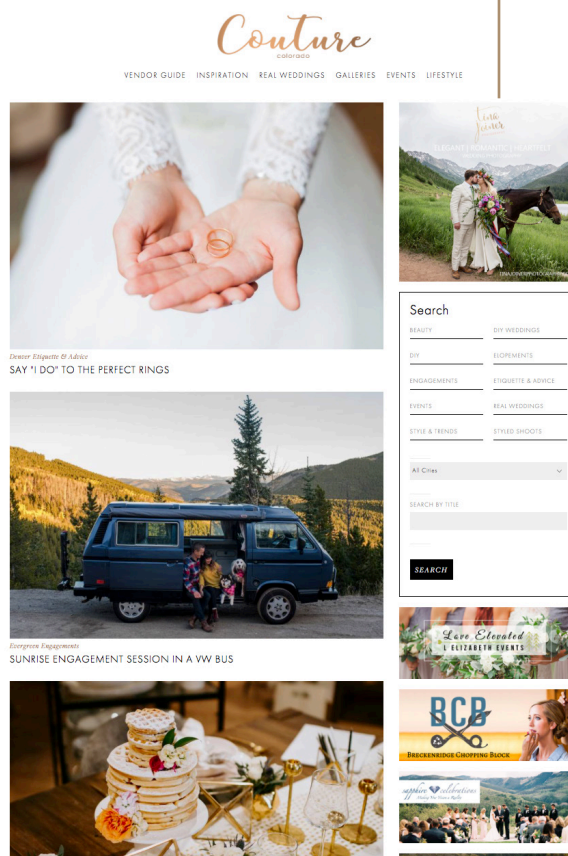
Couture
colorado

VENDOR GUIDE INSPIRATION REAL WEDDINGS GALLERIES EVENTS LIFESTYLE

Denver Etiquette & Advice
SAY "I DO" TO THE PERFECT RINGS

Evergreen Engagements
SUNRISE ENGAGEMENT SESSION IN A VW BUS

ELEGANT | ROMANTIC | HEARTFELT

Search

BEAUTY
DIY WEDDINGS
DIY
ELOPEMENTS
ENGAGEMENTS
ETIQUETTE & ADVICE
EVENTS
REAL WEDDINGS
STYLE & TRENDS
STYLED SHOOTS

All Cities

SEARCH BY TITLE

SEARCH

Love Elevated
L ELIZABETH EVENTS

BCB
BRECKENRIDGE CHOPPING BLOCK

sapphire celebrations